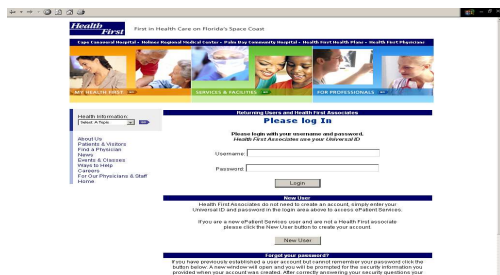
Health First

First in Health Care on Florida's Space Coast

Cape Canaveral Hospital • Holmes Regional Medical Center • Palm Bay Community Hospital • Health First Health Plans • Health First Physicians

AT HEALTH FIRST

SERVICES & FACILITIES

FOR PROFESSIONALS

Health Information:
Select A Topic

About Us
Patients & Visitors
Find a Physician
News
Events & Classes
Ways to Help
Careers
For Our Physicians & Staff
Home

Returning Users and Health First Associates

Please log In

Please login with your username and password.
Health First Associates use your Universal ID

Username:

Password:

Login

New User

Health First Associates do not need to create an account, simply enter your Universal ID and password in the login area above to access ePatient Services.

If you are a new ePatient Services user and are not a Health First associate please click the New User button to create your account.

New User

Forgot your password?

If you have previously established a user account but cannot remember your password click the button below. A new window will open and you will be prompted for the security information you provided when your account was created. After correctly answering your security questions your